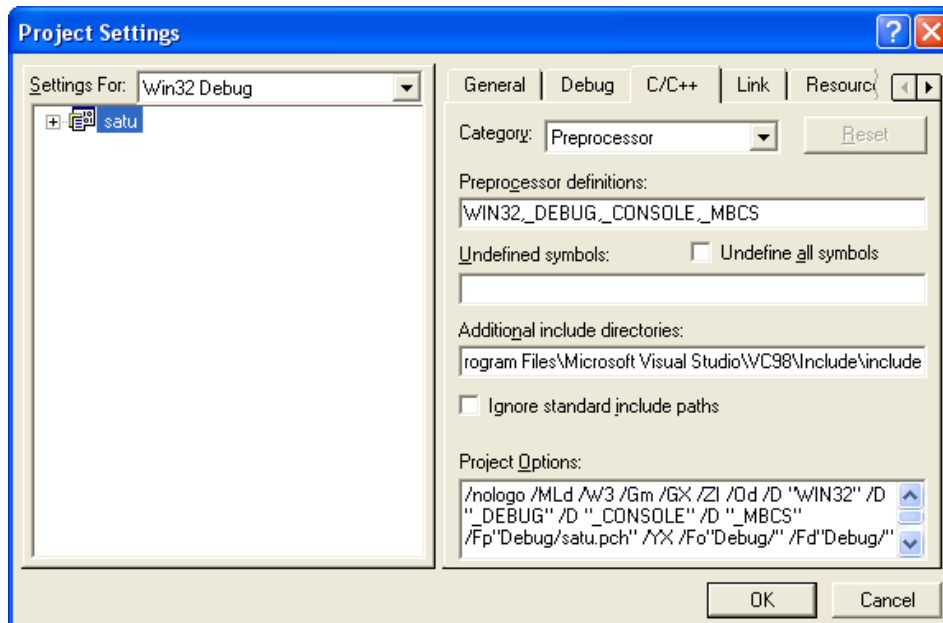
Project Settings

Settings For: Win32 Debug

satu

General | Debug | C/C++ | Link | Resourc

Category: Preprocessor

Reset

Preprocessor definitions:

WIN32,_DEBUG,_CONSOLE,_MBCS

Undefined symbols:

Undefine all symbols

Additional include directories:

rogram Files\Microsoft Visual Studio\VC98\Include\include

Ignore standard include paths

Project Options:

/nologo /MLd /W3 /Gm /GX /ZI /Od /D "WIN32" /D "_DEBUG" /D "_CONSOLE" /D "_MBCS" /Fp"Debug/satu.pch" /YX /Fo"Debug/" /Fd"Debug/"

OK

Cancel